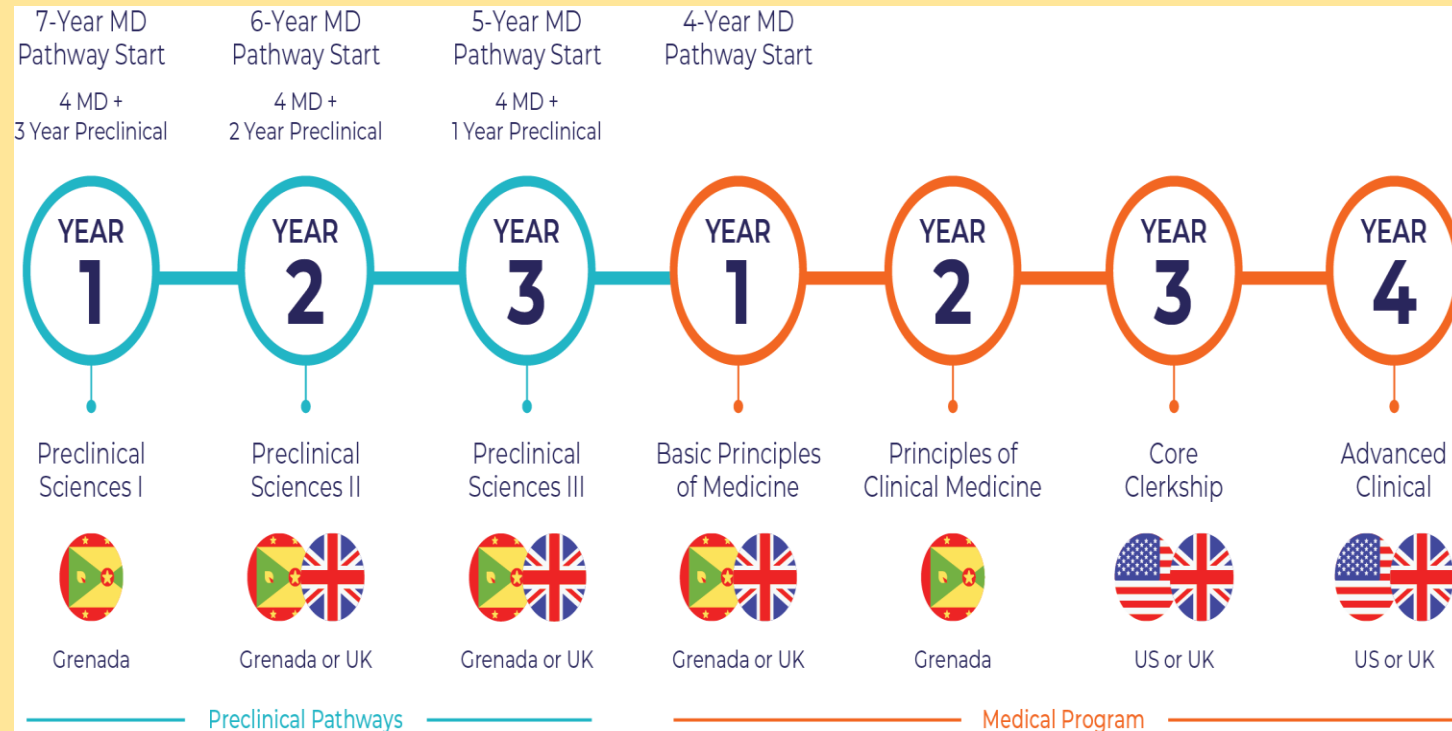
7-Year MD Pathway Start

4 MD + 3 Year Preclinical

6-Year MD Pathway Start

4 MD + 2 Year Preclinical

5-Year MD Pathway Start

4 MD + 1 Year Preclinical

4-Year MD Pathway Start

YEAR 1

YEAR 2

YEAR 3

YEAR 1

YEAR 2

YEAR 3

YEAR 4

Preclinical Sciences I

Grenada

Preclinical Sciences II

Grenada or UK

Preclinical Sciences III

Grenada or UK

Basic Principles of Medicine

Grenada or UK

Principles of Clinical Medicine

Grenada

Core Clerkship

US or UK

Advanced Clinical

US or UK

Preclinical Pathways

Medical Program